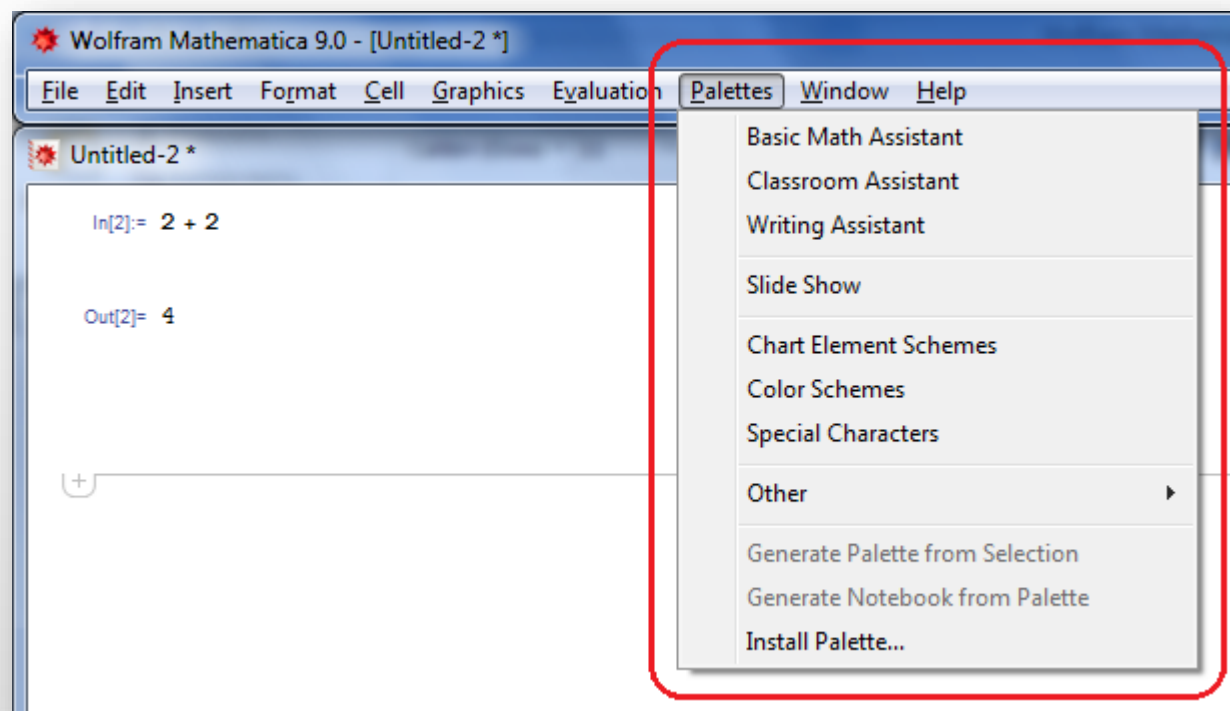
Wolfram Mathematica 9.0 - [Untitled-2 *]

File Edit Insert Format Cell Graphics Evaluation Palettes Window Help

Untitled-2 *

In[2]:= 2 + 2

Out[2]= 4

Basic Math Assistant
Classroom Assistant
Writing Assistant

Slide Show

Chart Element Schemes
Color Schemes
Special Characters

Other

Generate Palette from Selection
Generate Notebook from Palette
Install Palette...